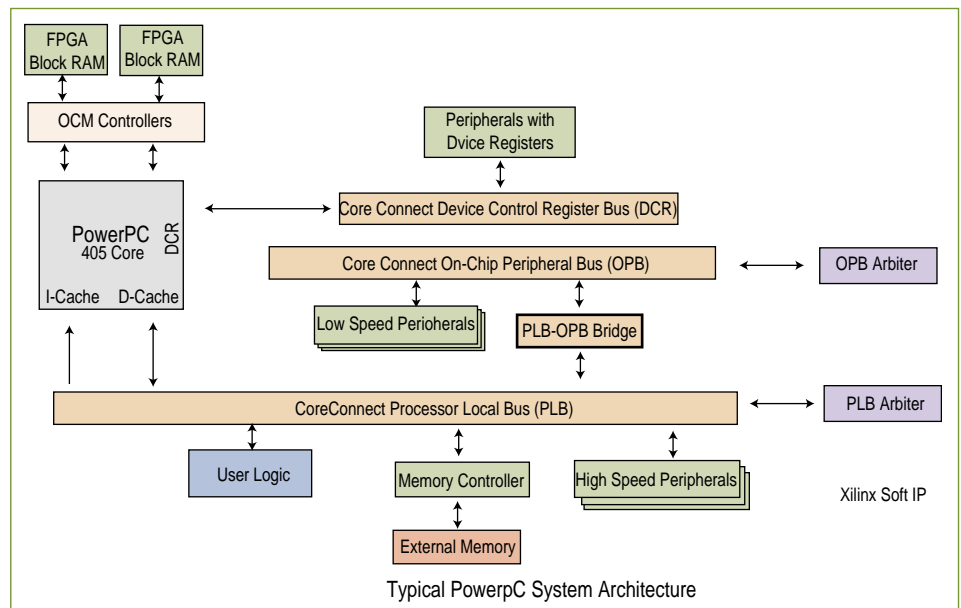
FPGA Block RAM

FPGA Block RAM

OCM Controllers

Peripherals with Dvice Registers

PowerPC 405 Core

DCR

I-Cache

D-Cache

Core Connect Device Control Register Bus (DCR)

Core Connect On-Chip Peripheral Bus (OPB)

OPB Arbiter

Low Speed Perioherals

PLB-OPB Bridge

CoreConnect Processor Local Bus (PLB)

PLB Arbiter

User Logic

Memory Controller

High Speed Peripherals

Xilinx Soft IP

External Memory

Typical PowerpC System Architecture